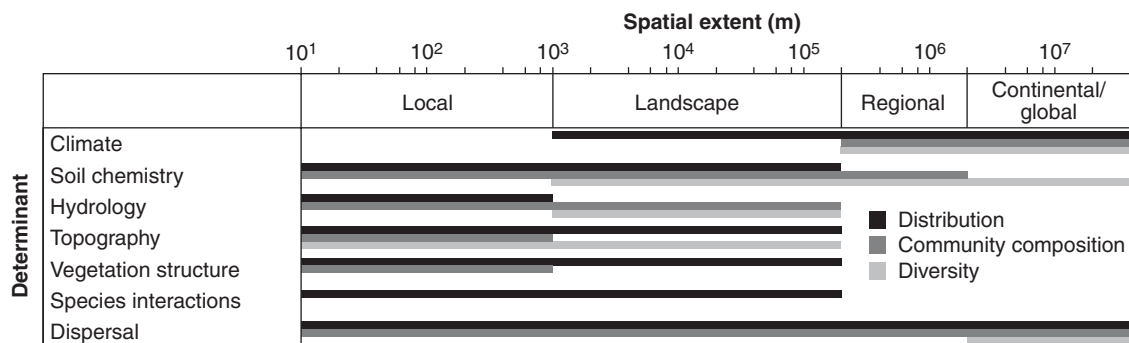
Spatial extent (m)

$10^1$ $10^2$ $10^3$ $10^4$ $10^5$ $10^6$ $10^7$

| | Local | Landscape | Regional | Continental/ global |
|---|---|---|---|---|

Determinant

Climate
Soil chemistry
Hydrology
Topography
Vegetation structure
Species interactions
Dispersal

Distribution
Community composition
Diversity